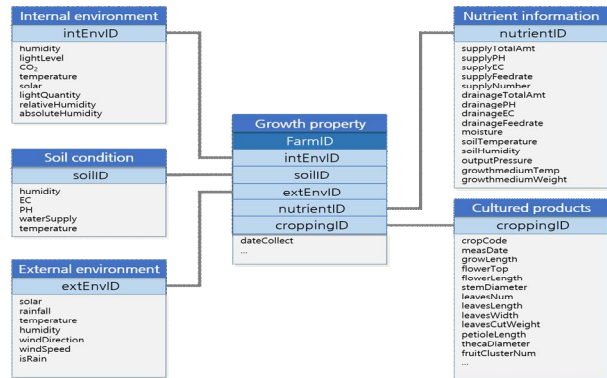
Internal environment
intEnvID
humidity
lightLevel
$CO_2$
temperature
solar
lightQuantity
relativeHumidity
absoluteHumidity

Soil condition
soilID
humidity
EC
PH
waterSupply
temperature

External environment
extEnvID
solar
rainfall
temperature
humidity
windDirection
windSpeed
isRain

Growth property
FarmID
intEnvID
soilID
extEnvID
nutrientID
croppingID
dateCollect
...

Nutrient information
nutrientID
supplyTotalAmt
supplyPH
supplyEC
supplyFeedrate
supplyNumber
drainageTotalAmt
drainagePH
drainageEC
drainageFeedrate
moisture
soilTemperature
soilHumidity
outputPressure
growthmediumTemp
growthmediumWeight

Cultured products
croppingID
cropCode
measDate
growLength
flowerTop
flowerLength
stemDiameter
leavesNum
leavesLength
leavesWidth
leavesCutWeight
petioleLength
thecaDiameter
fruitClusterNum
...